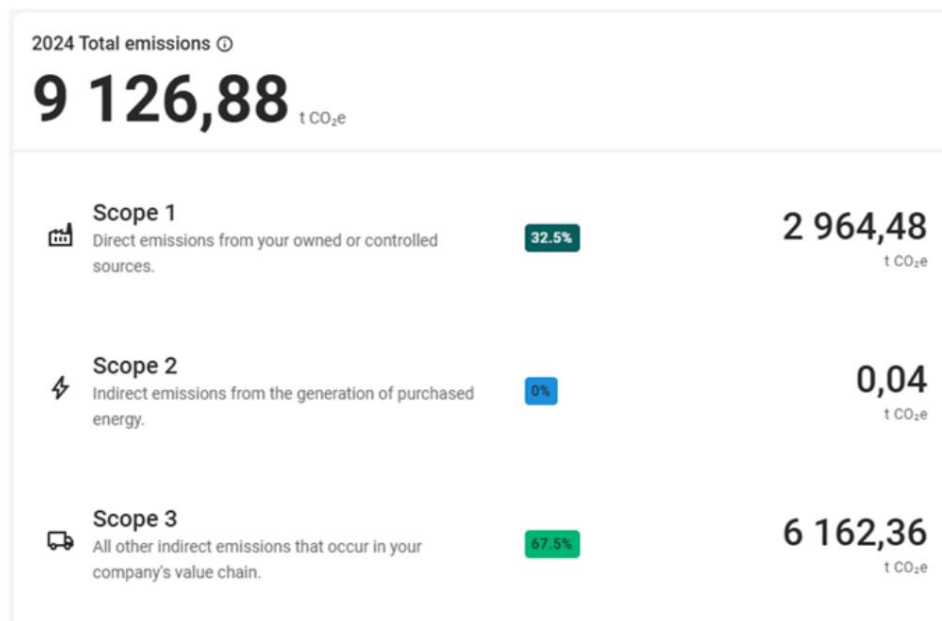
2024 Total emissions ⓘ

9 126,88 t $CO_2e$

Scope 1
Direct emissions from your owned or controlled sources.
32.5%
2 964,48
t $CO_2e$

Scope 2
Indirect emissions from the generation of purchased energy.
0%
0,04
t $CO_2e$

Scope 3
All other indirect emissions that occur in your company's value chain.
67.5%
6 162,36
t $CO_2e$